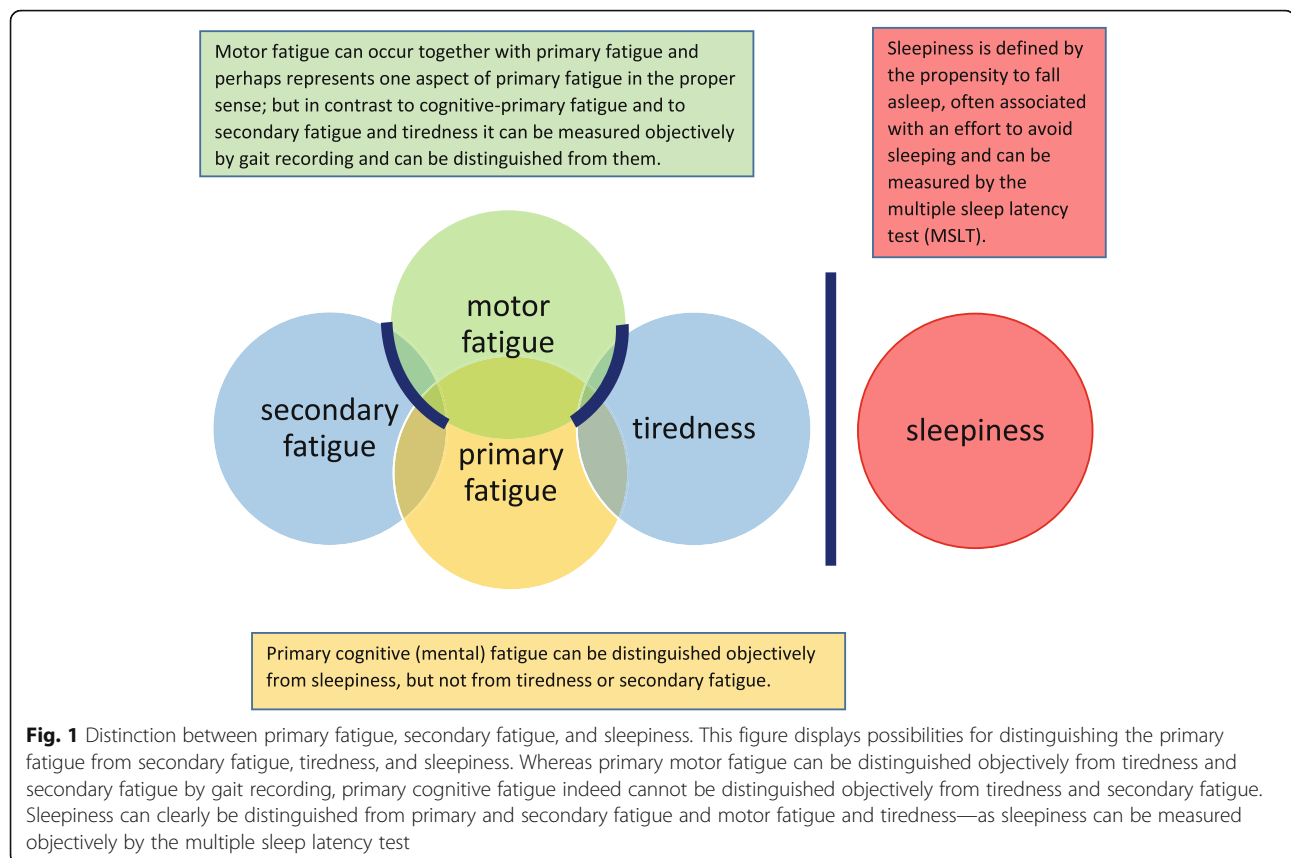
Motor fatigue can occur together with primary fatigue and perhaps represents one aspect of primary fatigue in the proper sense; but in contrast to cognitive-primary fatigue and to secondary fatigue and tiredness it can be measured objectively by gait recording and can be distinguished from them.

Sleepiness is defined by the propensity to fall asleep, often associated with an effort to avoid sleeping and can be measured by the multiple sleep latency test (MSLT).

motor fatigue

secondary fatigue

primary fatigue

tiredness

sleepiness

Primary cognitive (mental) fatigue can be distinguished objectively from sleepiness, but not from tiredness or secondary fatigue.

**Fig. 1** Distinction between primary fatigue, secondary fatigue, and sleepiness. This figure displays possibilities for distinguishing the primary fatigue from secondary fatigue, tiredness, and sleepiness. Whereas primary motor fatigue can be distinguished objectively from tiredness and secondary fatigue by gait recording, primary cognitive fatigue indeed cannot be distinguished objectively from tiredness and secondary fatigue. Sleepiness can clearly be distinguished from primary and secondary fatigue and motor fatigue and tiredness—as sleepiness can be measured objectively by the multiple sleep latency test